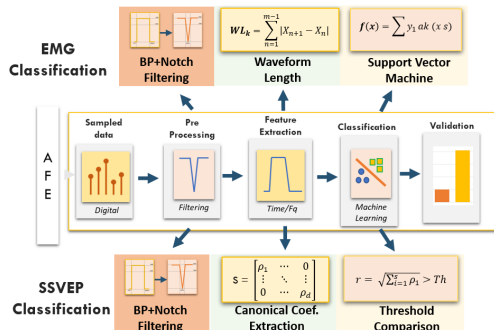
EMG Classification

BP+Notch Filtering

$WL_k = \sum_{n=1}^{m-1} |X_{n+1} - X_n|$

Waveform Length

$f(x) = \sum y_1 ak(x s)$

Support Vector Machine

A F E

Sampled data

Digital

Pre Processing

Filtering

Feature Extraction

Time/Fq

Classification

Machine Learning

Validation

SSVEP Classification

BP+Notch Filtering

$S = \begin{bmatrix} \rho_1 & \cdots & 0 \\ \vdots & \ddots & \vdots \\ 0 & \cdots & \rho_d \end{bmatrix}$

Canonical Coef. Extraction

$r = \sqrt{\sum_{i=1}^{s} \rho_1} > Th$

Threshold Comparison